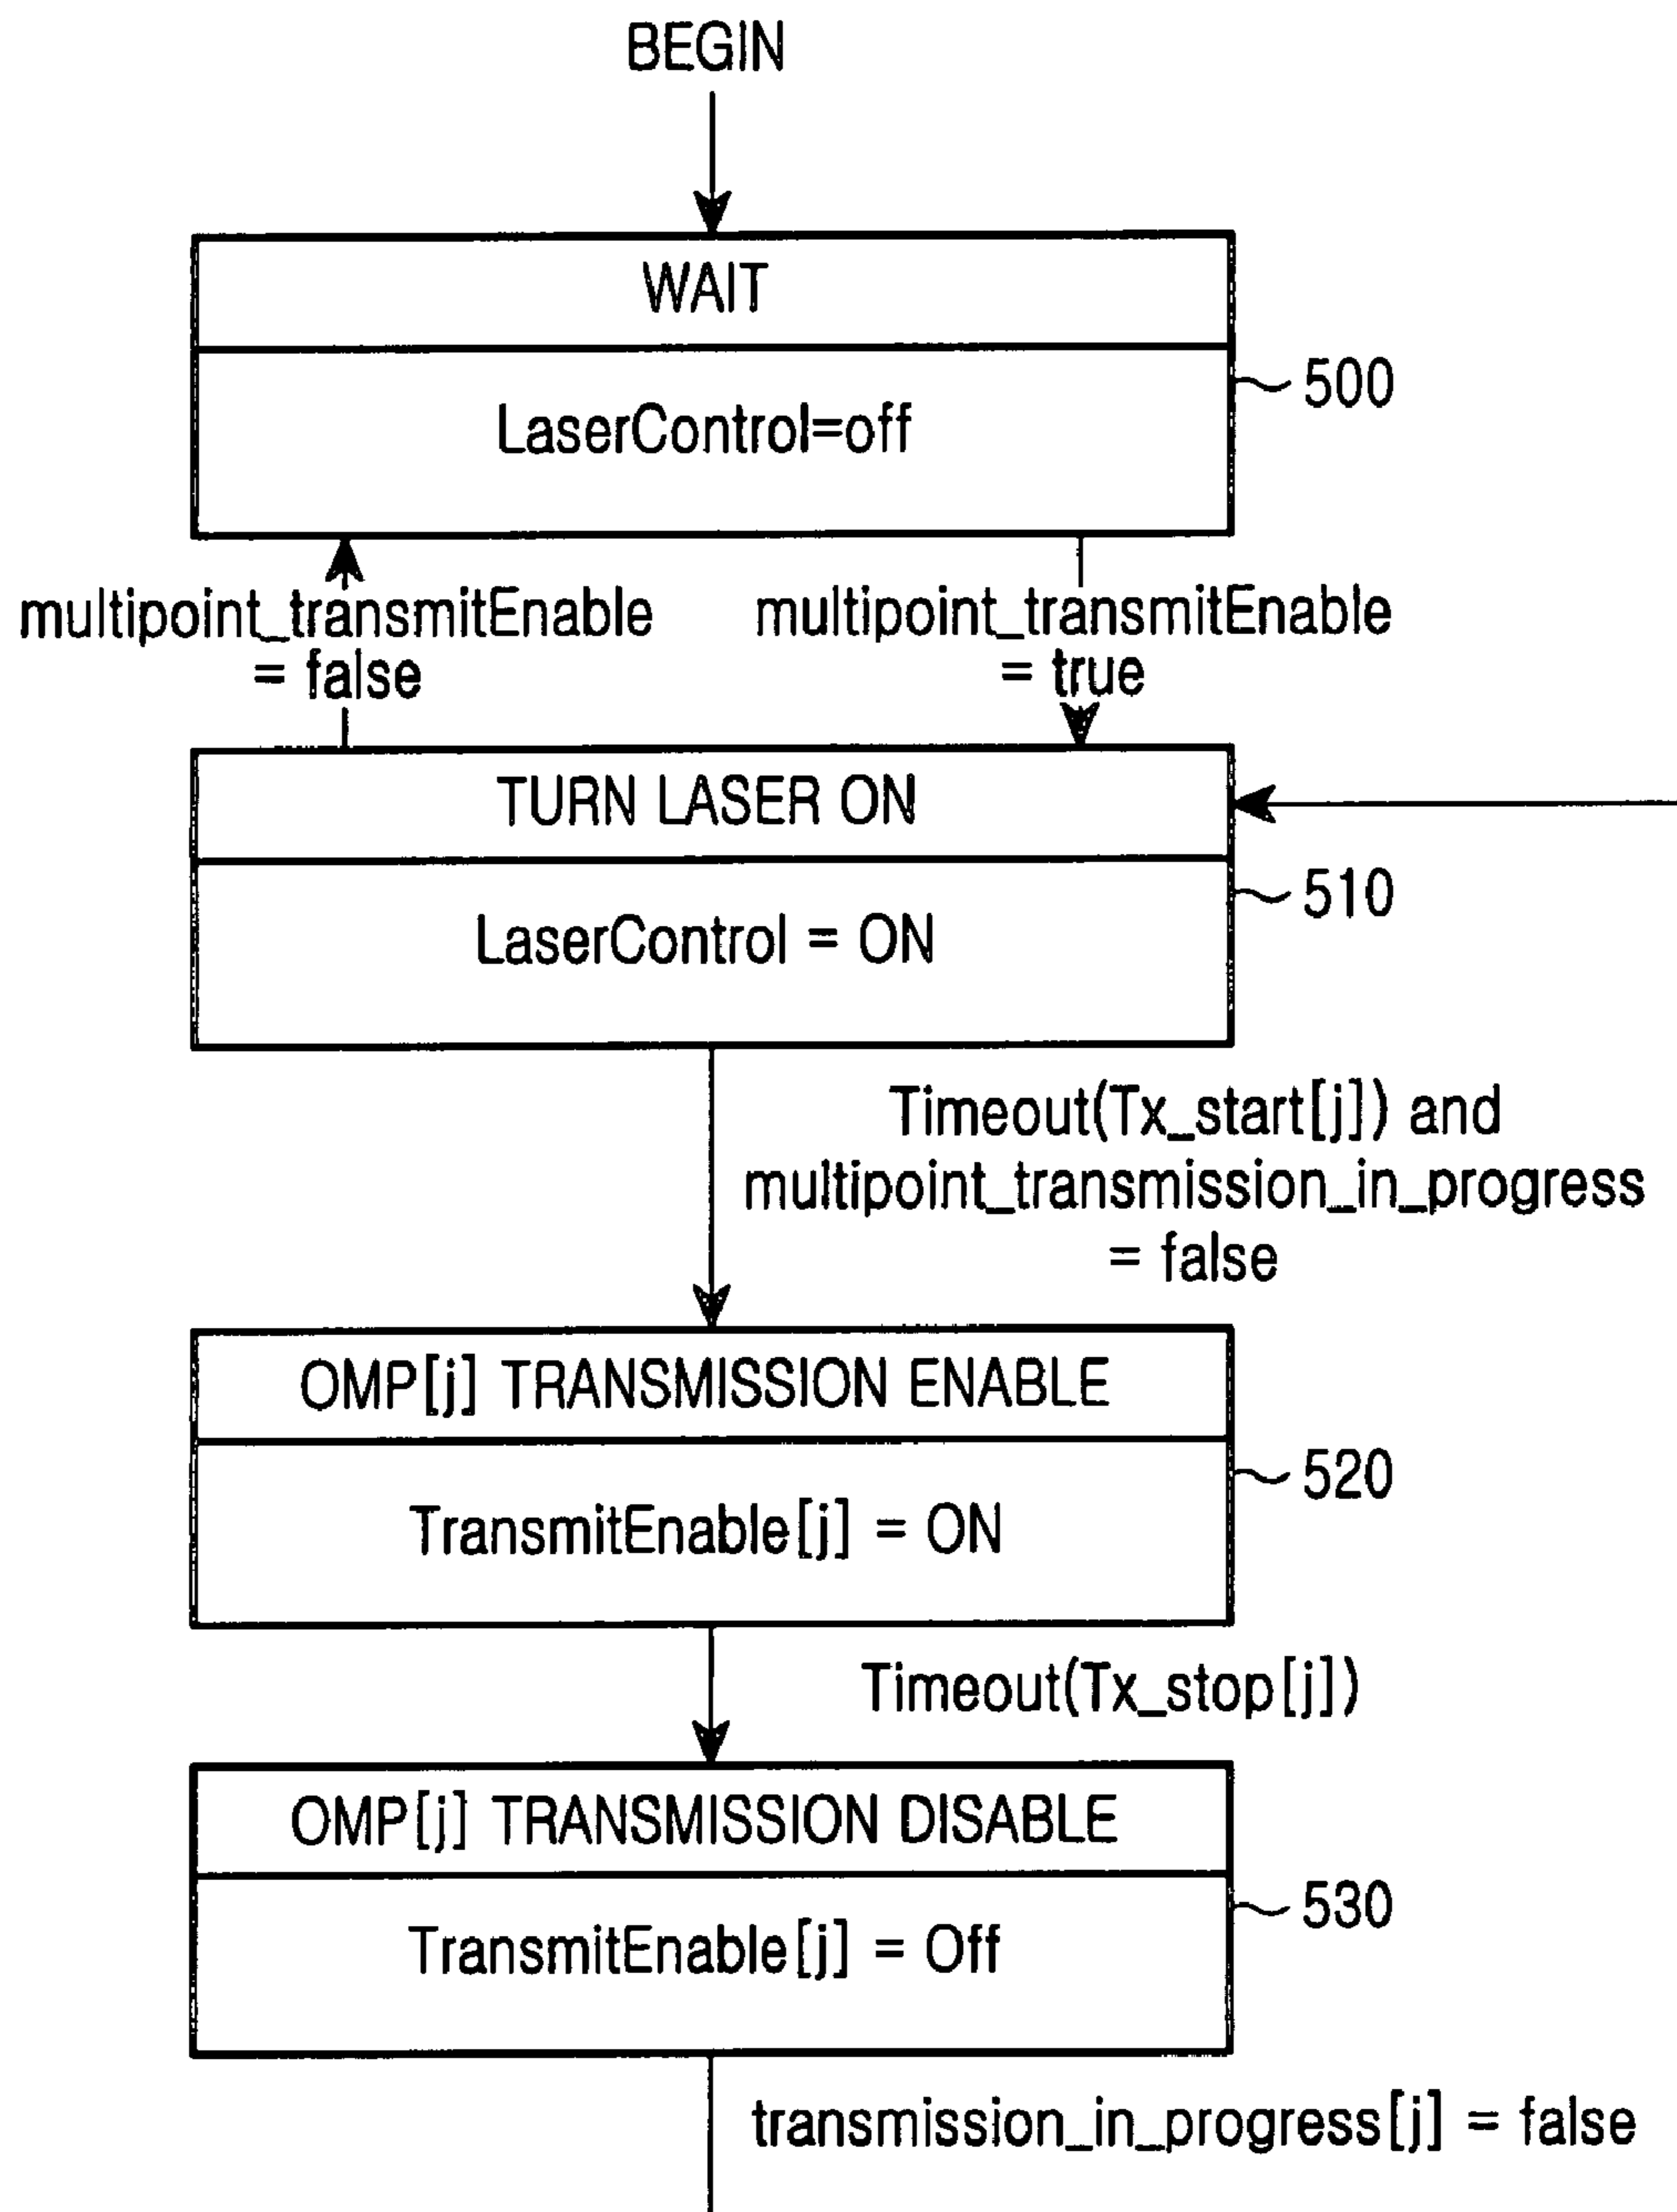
BEGIN

WAIT

LaserControl=off

500

multipoint_transmitEnable = false

multipoint_transmitEnable = true

TURN LASER ON

LaserControl = ON

510

Timeout(Tx_start[j]) and multipoint_transmission_in_progress = false

OMP[j] TRANSMISSION ENABLE

TransmitEnable[j] = ON

520

Timeout(Tx_stop[j])

OMP[j] TRANSMISSION DISABLE

TransmitEnable[j] = Off

530

transmission_in_progress[j] = false